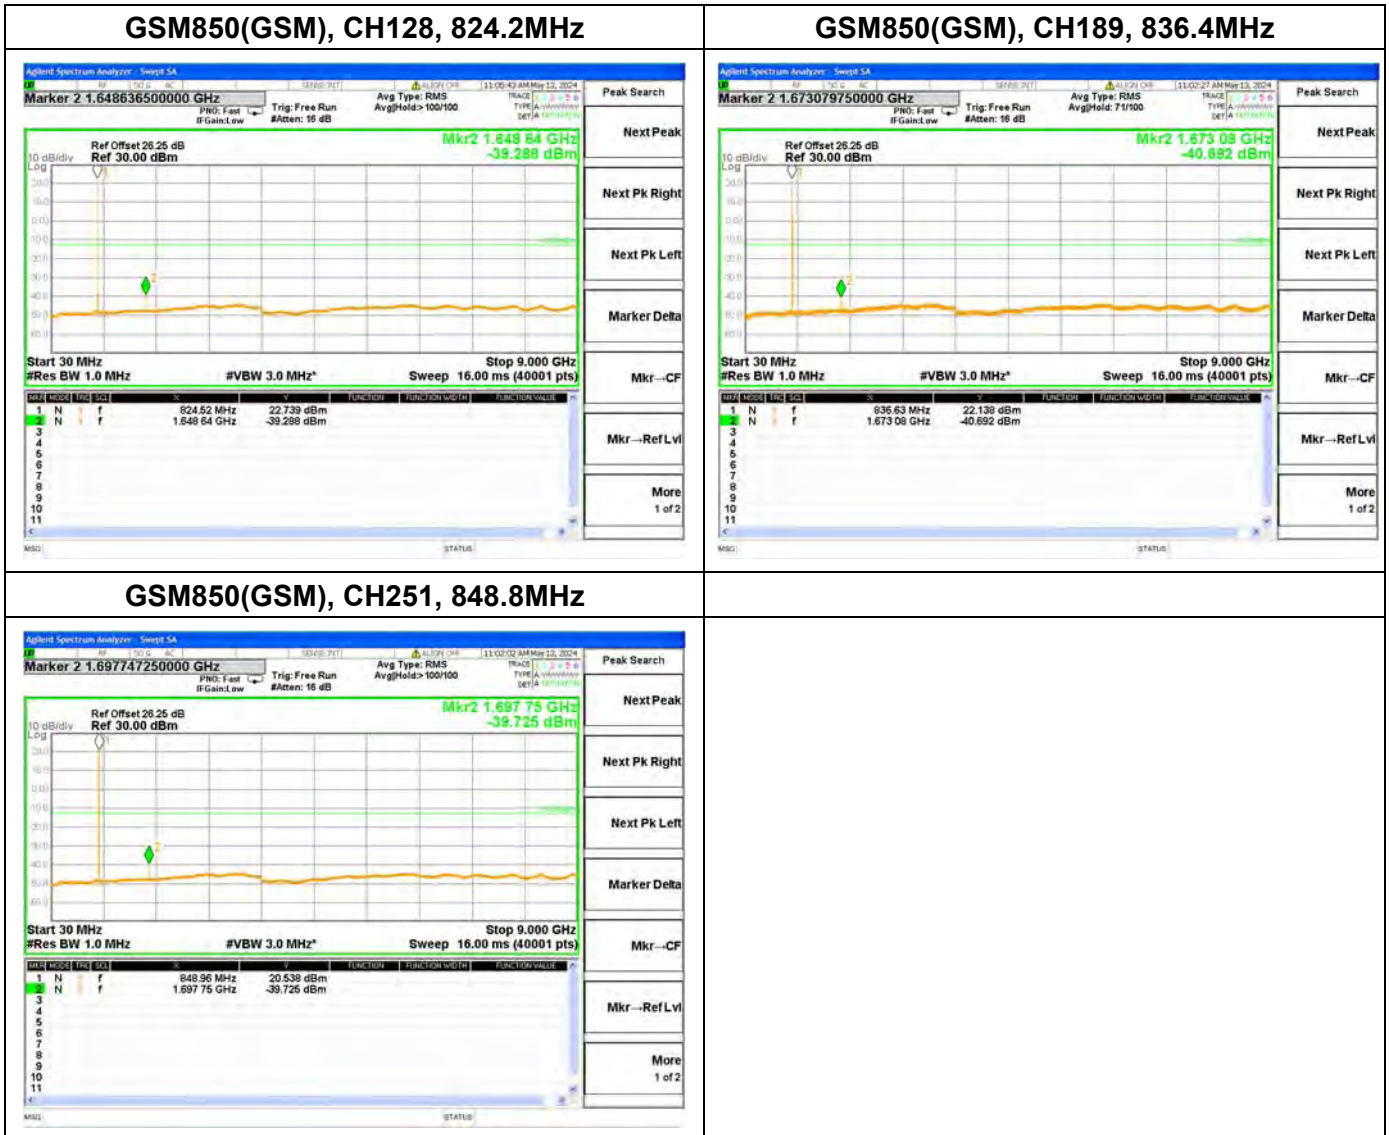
| GSM850(GSM), CH128, 824.2MHz | GSM850(GSM), CH189, 836.4MHz |
|---|---|
| | |
| GSM850(GSM), CH251, 848.8MHz | |

Agilent Spectrum Analyzer - Swept SA

Marker 2 1.648636500000 GHz
PNO: Fast IFGain:Low
Trig: Free Run
#Atten: 16 dB
Avg Type: RMS
Avg|Hold:>100/100
11:05:43 AM May 12, 2024

Peak Search

Ref Offset 26.25 dB
10 dB/div Ref 30.00 dBm
Log
Mkr2 1.648 64 GHz
-39.288 dBm

Start 30 MHz
#Res BW 1.0 MHz
#VBW 3.0 MHz*
Stop 9.000 GHz
Sweep 16.00 ms (40001 pts)

| MKR | MODE | TRC | SCL | X | Y | FUNCTION | FUNCTION WIDTH | FUNCTION VALUE |
|---|---|---|---|---|---|---|---|---|
| 1 | N | 1 | f | 824.52 MHz | 22.739 dBm | | | |
| 2 | N | 1 | f | 1.648 64 GHz | -39.288 dBm | | | |
| 3 | | | | | | | | |
| 4 | | | | | | | | |
| 5 | | | | | | | | |
| 6 | | | | | | | | |
| 7 | | | | | | | | |
| 8 | | | | | | | | |
| 9 | | | | | | | | |
| 10 | | | | | | | | |
| 11 | | | | | | | | |

Next Peak
Next Pk Right
Next Pk Left
Marker Delta
Mkr→CF
Mkr→RefLvl
More
1 of 2

MSG
STATUS

Agilent Spectrum Analyzer - Swept SA

Marker 2 1.673079750000 GHz
PNO: Fast IFGain:Low
Trig: Free Run
#Atten: 16 dB
Avg Type: RMS
Avg|Hold: 71/100
11:02:27 AM May 13, 2024

Peak Search

Ref Offset 26.25 dB
10 dB/div Ref 30.00 dBm
Log
Mkr2 1.673 08 GHz
-40.692 dBm

Start 30 MHz
#Res BW 1.0 MHz
#VBW 3.0 MHz*
Stop 9.000 GHz
Sweep 16.00 ms (40001 pts)

| MKR | MODE | TRC | SCL | X | Y | FUNCTION | FUNCTION WIDTH | FUNCTION VALUE |
|---|---|---|---|---|---|---|---|---|
| 1 | N | 1 | f | 836.63 MHz | 22.138 dBm | | | |
| 2 | N | 1 | f | 1.673 08 GHz | -40.692 dBm | | | |
| 3 | | | | | | | | |
| 4 | | | | | | | | |
| 5 | | | | | | | | |
| 6 | | | | | | | | |
| 7 | | | | | | | | |
| 8 | | | | | | | | |
| 9 | | | | | | | | |
| 10 | | | | | | | | |
| 11 | | | | | | | | |

Next Peak
Next Pk Right
Next Pk Left
Marker Delta
Mkr→CF
Mkr→RefLvl
More
1 of 2

MSG
STATUS

Agilent Spectrum Analyzer - Swept SA

Marker 2 1.697747250000 GHz
PNO: Fast IFGain:Low
Trig: Free Run
#Atten: 16 dB
Avg Type: RMS
Avg|Hold:>100/100
11:02:02 AM May 12, 2024

Peak Search

Ref Offset 26.25 dB
10 dB/div Ref 30.00 dBm
Log
Mkr2 1.697 75 GHz
-39.725 dBm

Start 30 MHz
#Res BW 1.0 MHz
#VBW 3.0 MHz*
Stop 9.000 GHz
Sweep 16.00 ms (40001 pts)

| MKR | MODE | TRC | SCL | X | Y | FUNCTION | FUNCTION WIDTH | FUNCTION VALUE |
|---|---|---|---|---|---|---|---|---|
| 1 | N | 1 | f | 848.96 MHz | 20.538 dBm | | | |
| 2 | N | 1 | f | 1.697 75 GHz | -39.725 dBm | | | |
| 3 | | | | | | | | |
| 4 | | | | | | | | |
| 5 | | | | | | | | |
| 6 | | | | | | | | |
| 7 | | | | | | | | |
| 8 | | | | | | | | |
| 9 | | | | | | | | |
| 10 | | | | | | | | |
| 11 | | | | | | | | |

Next Peak
Next Pk Right
Next Pk Left
Marker Delta
Mkr→CF
Mkr→RefLvl
More
1 of 2

MSG
STATUS